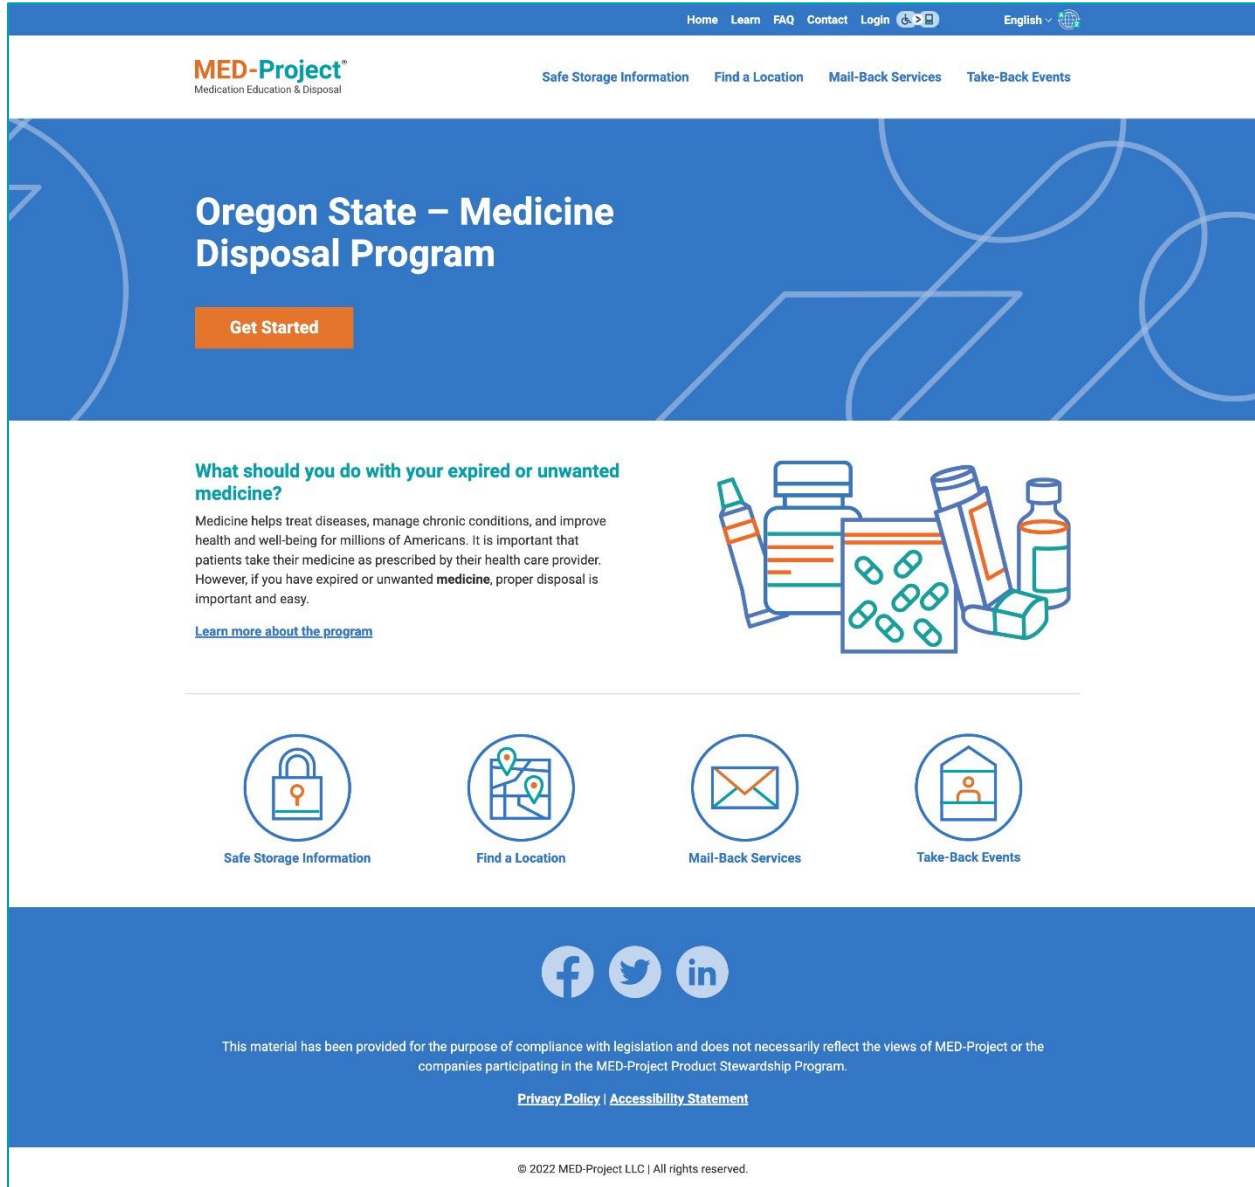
Home Learn FAQ Contact Login English

MED-Project®
Medication Education & Disposal

Safe Storage Information Find a Location Mail-Back Services Take-Back Events

Oregon State – Medicine Disposal Program

Get Started

What should you do with your expired or unwanted medicine?

Medicine helps treat diseases, manage chronic conditions, and improve health and well-being for millions of Americans. It is important that patients take their medicine as prescribed by their health care provider. However, if you have expired or unwanted **medicine**, proper disposal is important and easy.

Learn more about the program

Safe Storage Information

Find a Location

Mail-Back Services

Take-Back Events

This material has been provided for the purpose of compliance with legislation and does not necessarily reflect the views of MED-Project or the companies participating in the MED-Project Product Stewardship Program.

Privacy Policy | Accessibility Statement

© 2022 MED-Project LLC | All rights reserved.